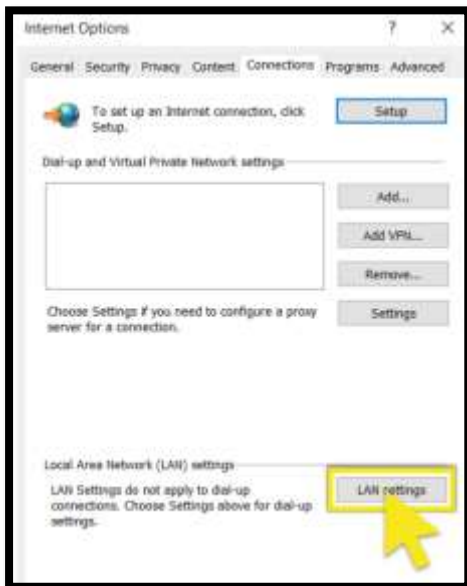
Internet Options

?

×

General Security Privacy Content Connections Programs Advanced

To set up an Internet connection, click Setup.

Setup

Dial-up and Virtual Private Network settings

Add...

Add VPN...

Remove...

Choose Settings if you need to configure a proxy server for a connection.

Settings

Local Area Network (LAN) settings

LAN Settings do not apply to dial-up connections. Choose Settings above for dial-up settings.

LAN settings